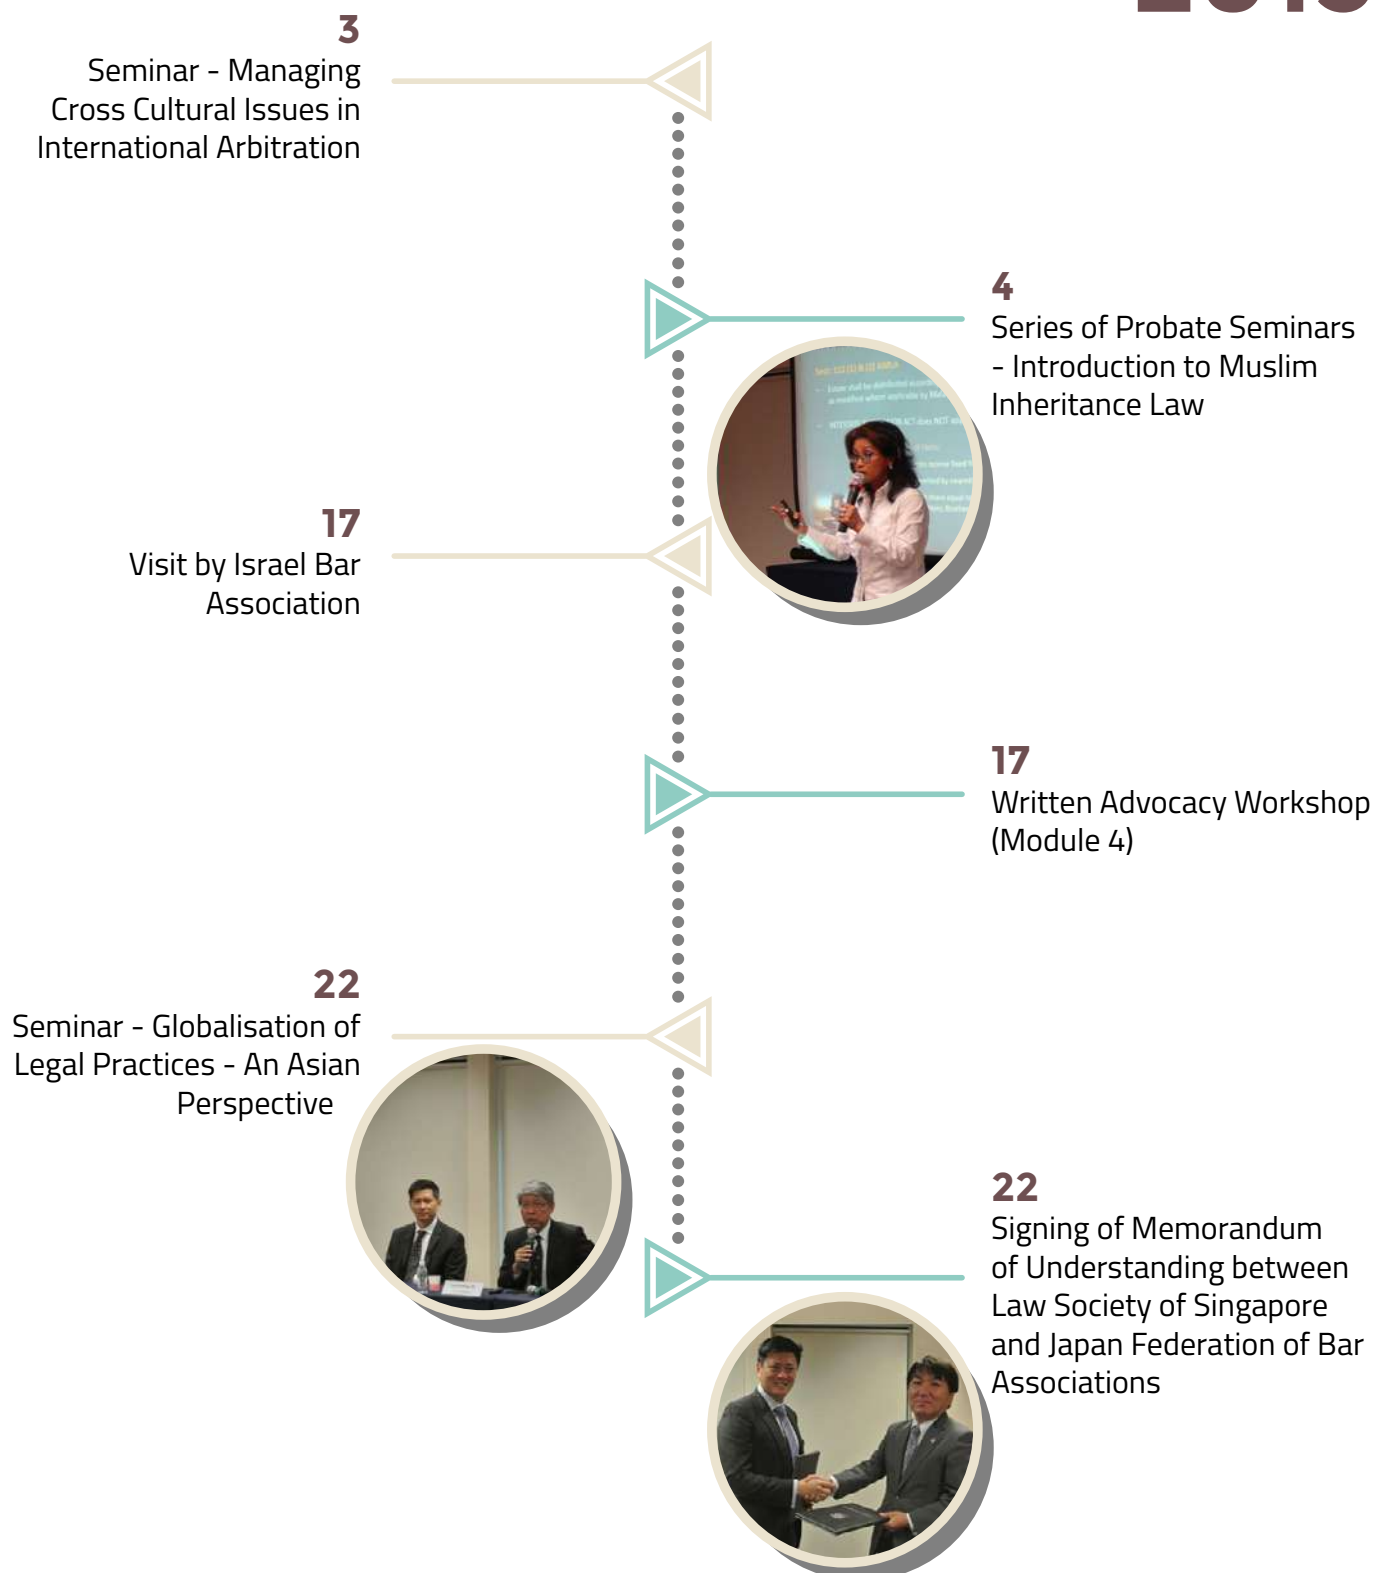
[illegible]

3
Seminar - Managing Cross Cultural Issues in International Arbitration

4
Series of Probate Seminars - Introduction to Muslim Inheritance Law

17
Visit by Israel Bar Association

17
Written Advocacy Workshop (Module 4)

22
Seminar - Globalisation of Legal Practices - An Asian Perspective

22
Signing of Memorandum of Understanding between Law Society of Singapore and Japan Federation of Bar Associations